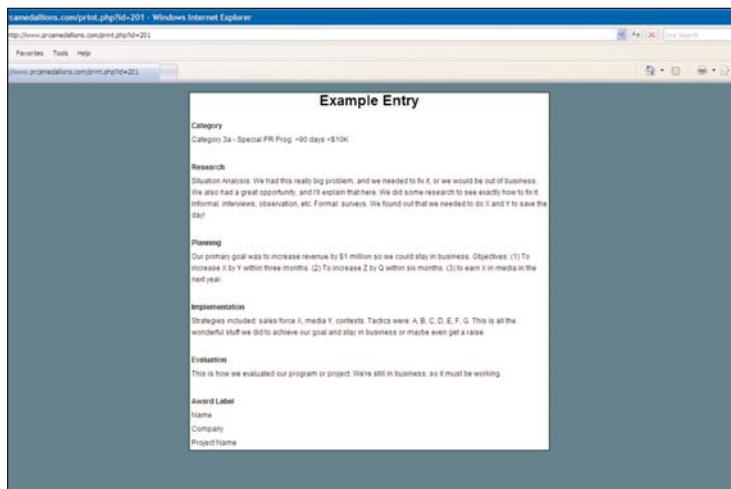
camedallions.com/print.php?id=201 - Windows Internet Explorer

ttp://www.prcamedallions.com/print.php?id=201

Live Search

Favorites Tools Help

//www.prcamedallions.com/print.php?id=201

Example Entry

Category

Category 3a - Special PR Prog. <90 days <$10K

Research

Situation Analysis: We had this really big problem, and we needed to fix it, or we would be out of business. We also had a great opportunity, and I'll explain that here. We did some research to see exactly how to fix it. Informal: interviews, observation, etc. Formal: surveys. We found out that we needed to do X and Y to save the day!

Planning

Our primary goal was to increase revenue by $1 million so we could stay in business. Objectives: (1) To increase X by Y within three months, (2) To increase Z by Q within six months, (3) to earn X in media in the next year.

Implementation

Strategies included: sales force X, media Y, contests. Tactics were: A, B, C, D, E, F, G. This is all the wonderful stuff we did to achieve our goal and stay in business or maybe even get a raise.

Evaluation

This is how we evaluated our program or project. We're still in business, so it must be working.

Award Label

Name

Company

Project Name